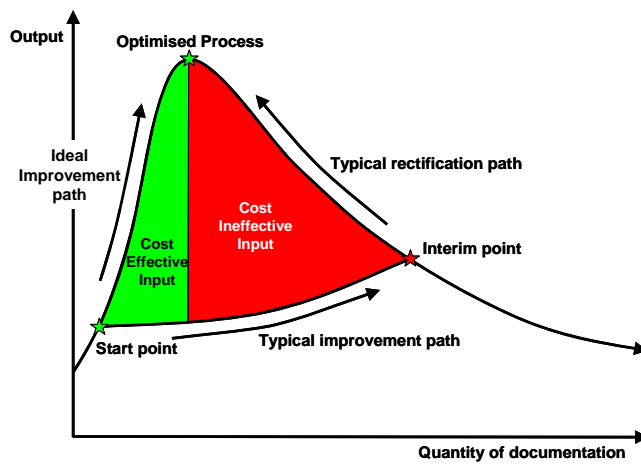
Output

Optimised Process

Ideal Improvement path

Typical rectification path

Cost Ineffective Input

Cost Effective Input

Interim point

Start point

Typical improvement path

Quantity of documentation